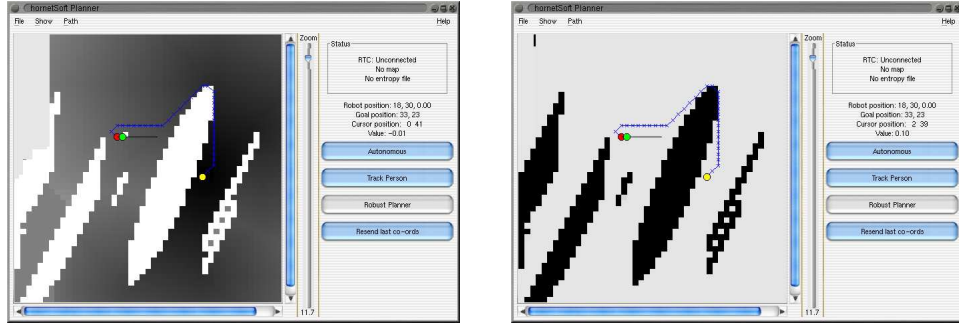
hornetSoft Planner
File Show Path Help
Zoom
Status
RTC: Unconnected
No map
No entropy file
Robot position: 18, 30, 0.00
Goal position: 33, 23
Cursor position: 0 41
Value: -0.01
Autonomous
Track Person
Robust Planner
Resend last co-ords
11.7

hornetSoft Planner
File Show Path Help
Zoom
Status
RTC: Unconnected
No map
No entropy file
Robot position: 18, 30, 0.00
Goal position: 33, 23
Cursor position: 2 39
Value: 0.10
Autonomous
Track Person
Robust Planner
Resend last co-ords
11.7